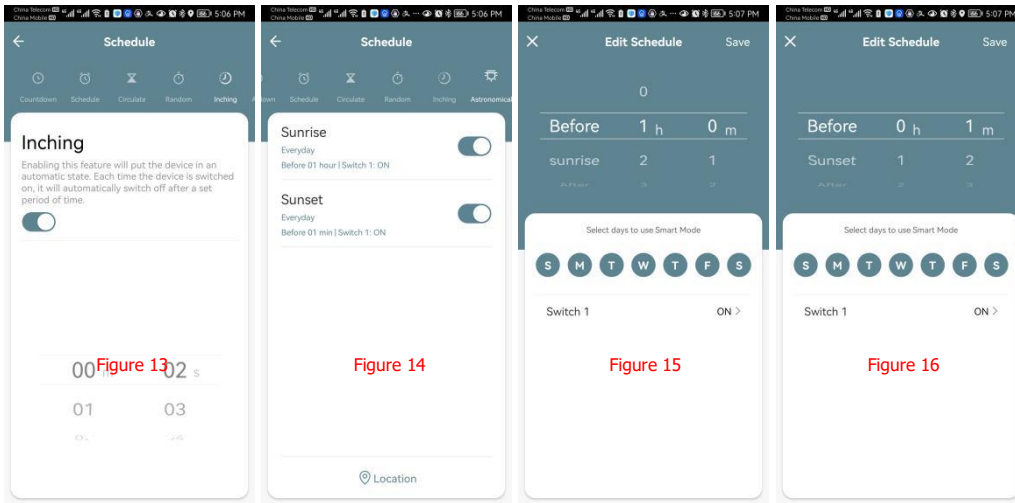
China Telecom China Mobile 5:06 PM

Schedule

Countdown Schedule Circulate Random Inching

Inching

Enabling this feature will put the device in an automatic state. Each time the device is switched on, it will automatically switch off after a set period of time.

00 h 02 s
01 03

Figure 13

China Telecom China Mobile 5:06 PM

Schedule

Alarm Schedule Circulate Random Inching Astronomical

Sunrise
Everyday
Before 01 hour | Switch 1: ON

Sunset
Everyday
Before 01 min | Switch 1: ON

Figure 14

Location

China Telecom China Mobile 5:07 PM

Edit Schedule Save

0
Before 1 h 0 m
sunrise 2 1

Select days to use Smart Mode

S M T W T F S

Switch 1 ON >

Figure 15

China Telecom China Mobile 5:07 PM

Edit Schedule Save

Before 0 h 1 m
Sunset 1 2

Select days to use Smart Mode

S M T W T F S

Switch 1 ON >

Figure 16